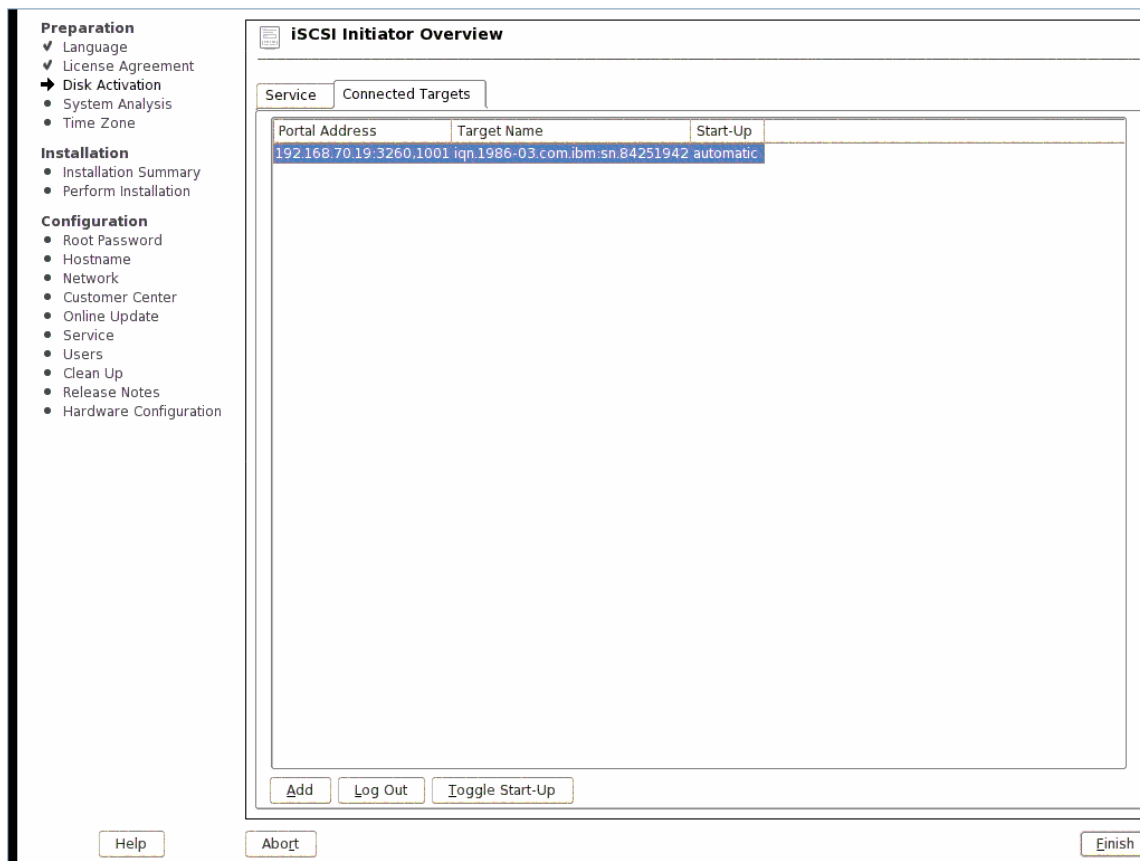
Preparation
✔ Language
✔ License Agreement
➜ Disk Activation
• System Analysis
• Time Zone

Installation
• Installation Summary
• Perform Installation

Configuration
• Root Password
• Hostname
• Network
• Customer Center
• Online Update
• Service
• Users
• Clean Up
• Release Notes
• Hardware Configuration

iSCSI Initiator Overview

Service | Connected Targets

| Portal Address | Target Name | Start-Up |
|---|---|---|
| 192.168.70.19:3260,1001 | iqn.1986-03.com.ibm:sn.84251942 | automatic |

Add | Log Out | Toggle Start-Up

Help | Abort | Finish